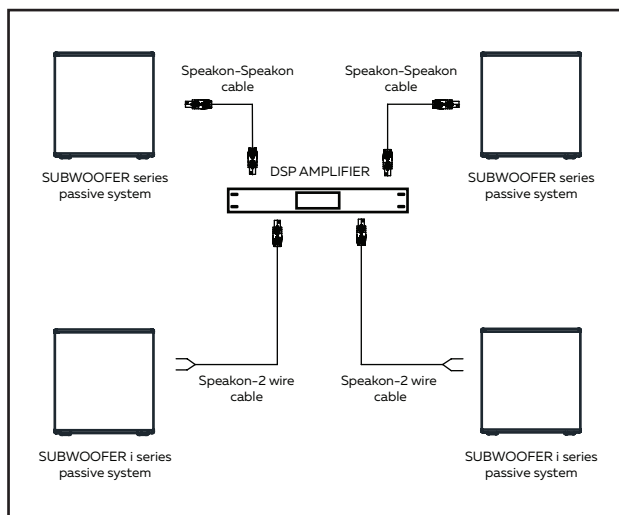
Speakon-Speakon cable

Speakon-Speakon cable

SUBWOOFER series passive system

DSP AMPLIFIER

SUBWOOFER series passive system

Speakon-2 wire cable

Speakon-2 wire cable

SUBWOOFER i series passive system

SUBWOOFER i series passive system